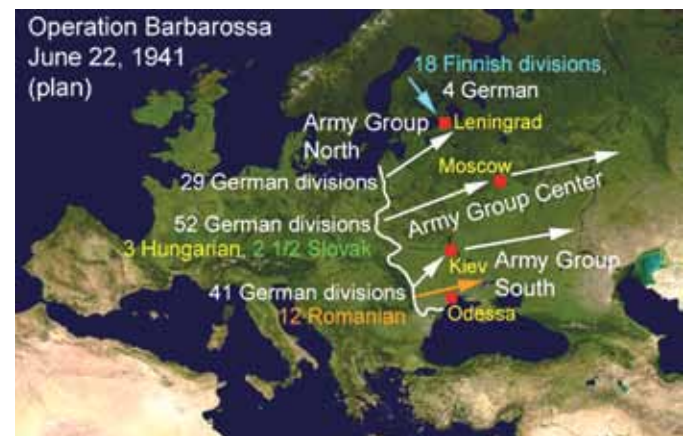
Operation Barbarossa
June 22, 1941
(plan)

18 Finnish divisions,
4 German

Army Group
North

Leningrad

Moscow

29 German divisions

52 German divisions

Army Group Center

3 Hungarian, 2 1/2 Slovak

Kiev

Army Group
South

41 German divisions

12 Romanian

Odessa